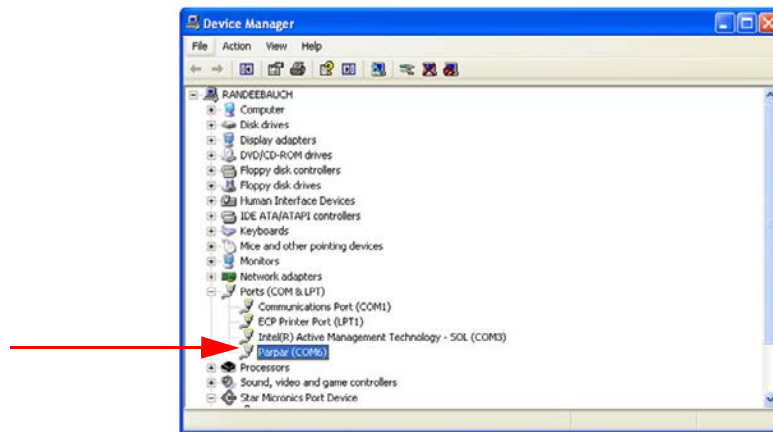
Device Manager

File Action View Help

RANDEEBAUCH
Computer
Disk drives
Display adapters
DVD/CD-ROM drives
Floppy disk controllers
Floppy disk drives
Human Interface Devices
IDE ATA/ATAPI controllers
Keyboards
Mice and other pointing devices
Monitors
Network adapters
Ports (COM & LPT)
Communications Port (COM1)
ECP Printer Port (LPT1)
Intel(R) Active Management Technology - SOL (COM3)
Parpar (COM6)
Processors
Sound, video and game controllers
Star Micronics Port Device